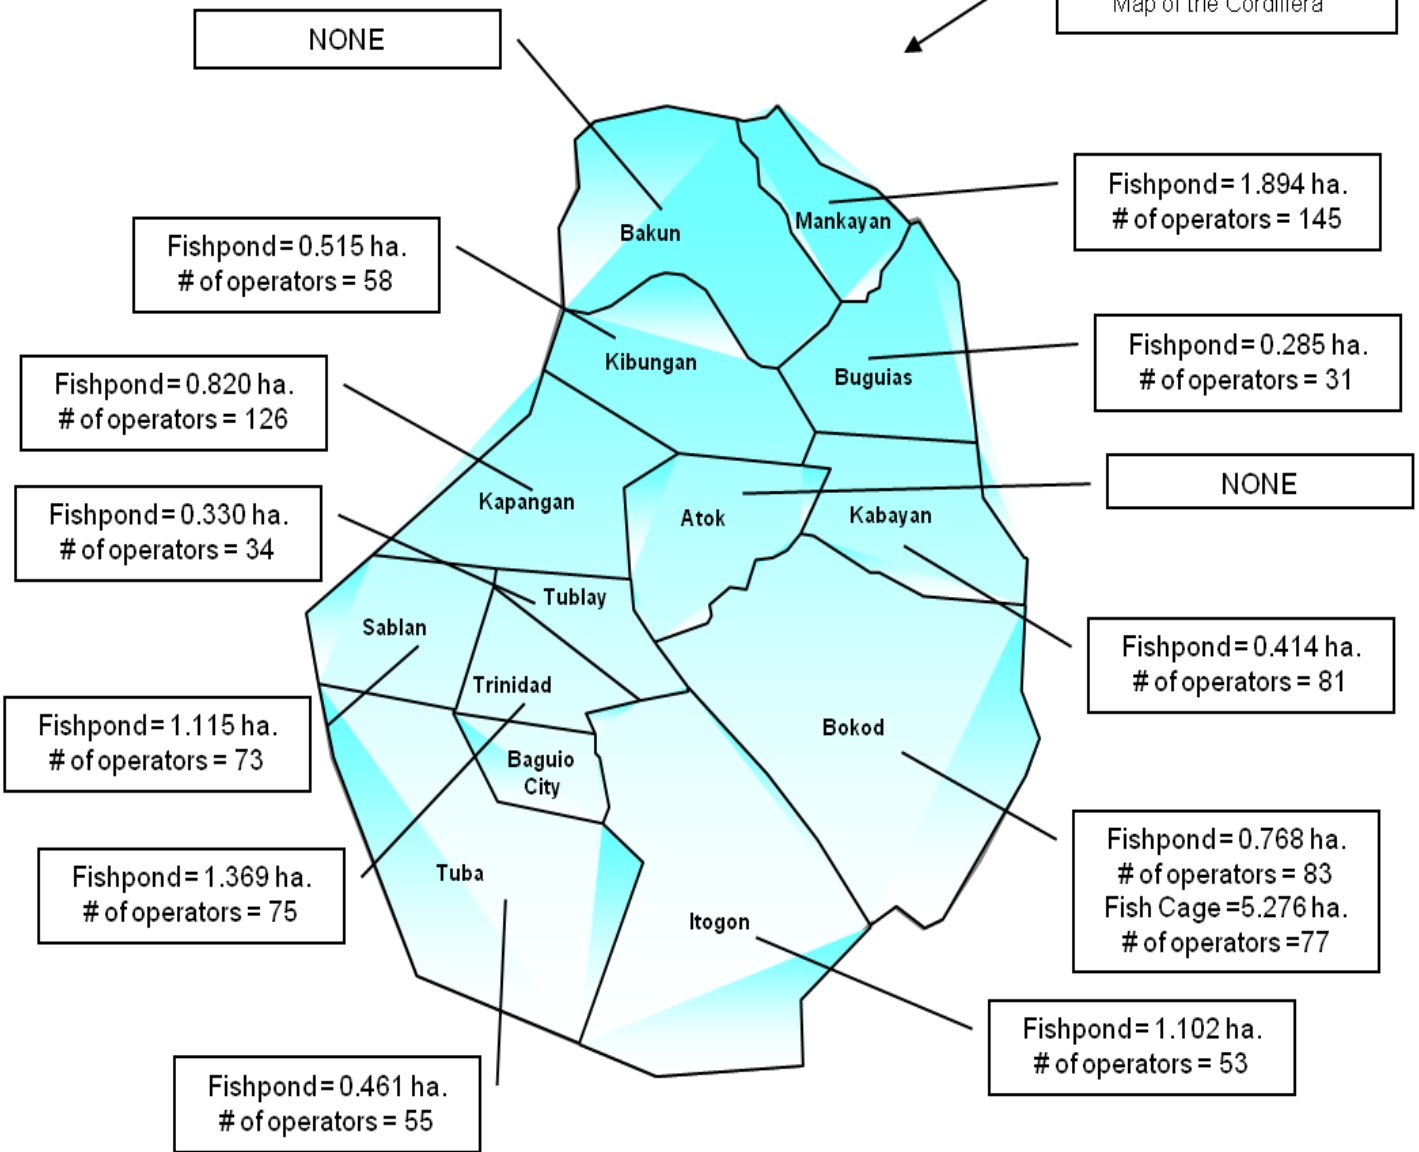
Map of the Cordillera

NONE

Fishpond = 1.894 ha.
# of operators = 145

Fishpond = 0.515 ha.
# of operators = 58

Fishpond = 0.285 ha.
# of operators = 31

Fishpond = 0.820 ha.
# of operators = 126

NONE

Fishpond = 0.330 ha.
# of operators = 34

Fishpond = 0.414 ha.
# of operators = 81

Fishpond = 1.115 ha.
# of operators = 73

Fishpond = 0.768 ha.
# of operators = 83
Fish Cage = 5.276 ha.
# of operators = 77

Fishpond = 1.369 ha.
# of operators = 75

Fishpond = 1.102 ha.
# of operators = 53

Fishpond = 0.461 ha.
# of operators = 55

Bakun

Mankayan

Kibungan

Buguias

Kapangan

Atok

Kabayan

Tublay

Sablan

Trinidad

Bokod

Baguio City

Tuba

Itogon